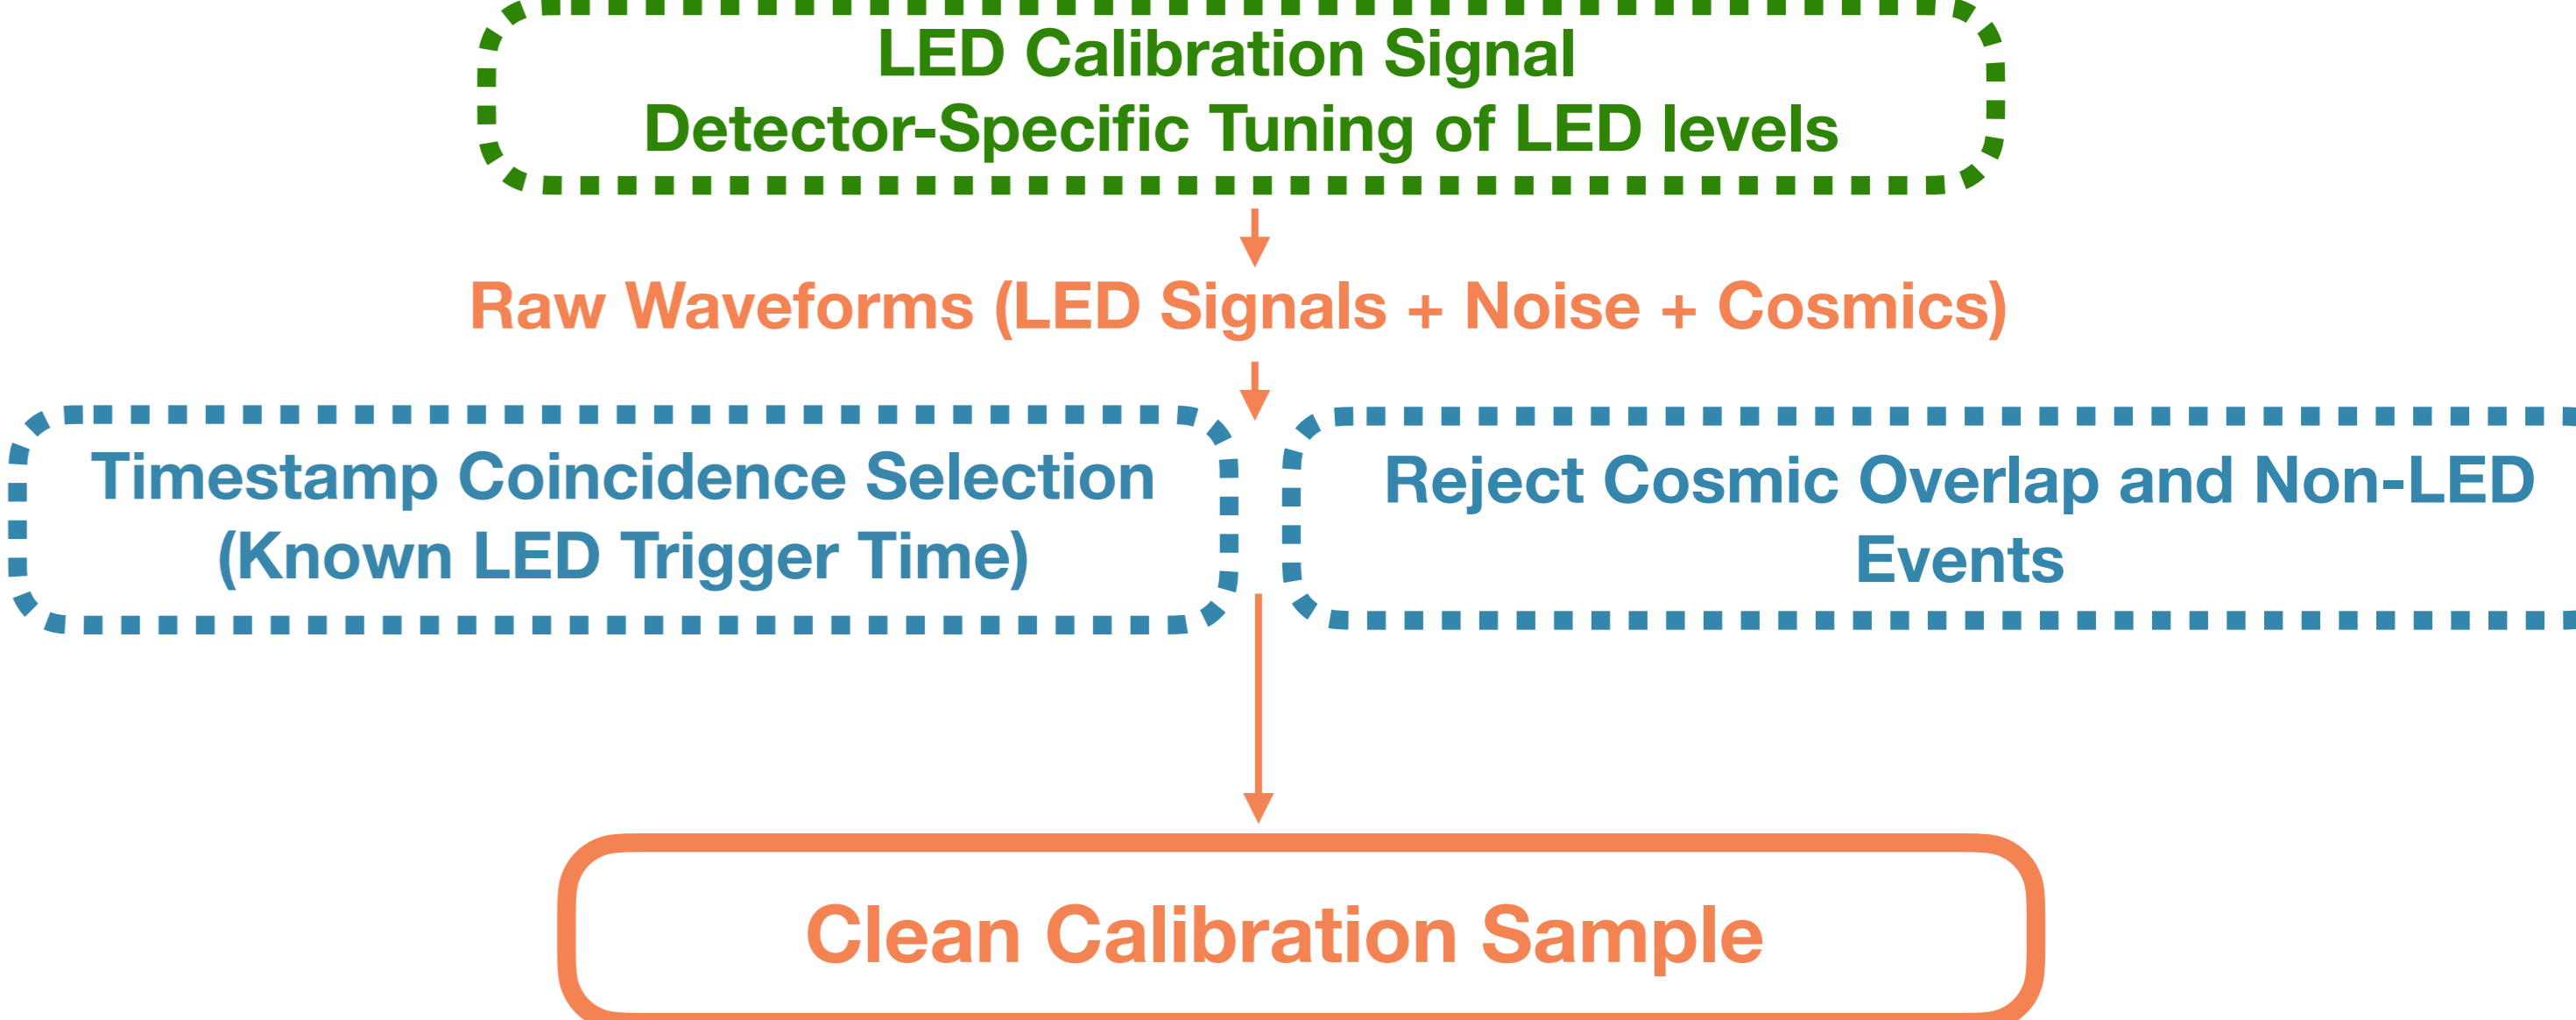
LED Calibration Signal
Detector-Specific Tuning of LED levels

Raw Waveforms (LED Signals + Noise + Cosmics)

Timestamp Coincidence Selection
(Known LED Trigger Time)

Reject Cosmic Overlap and Non-LED Events

Clean Calibration Sample